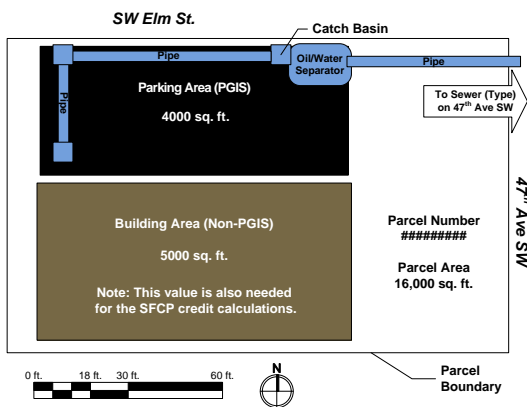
SW Elm St.

Catch Basin

Pipe

Oil/Water Separator

Pipe

Pipe

Parking Area (PGIS)

4000 sq. ft.

To Sewer (Type) on 47$^{th}$ Ave SW

47$^{th}$ Ave SW

Building Area (Non-PGIS)

5000 sq. ft.

Note: This value is also needed for the SFCP credit calculations.

Parcel Number
#########

Parcel Area
16,000 sq. ft.

0 ft.
18 ft.
30 ft.
60 ft.

N

Parcel Boundary